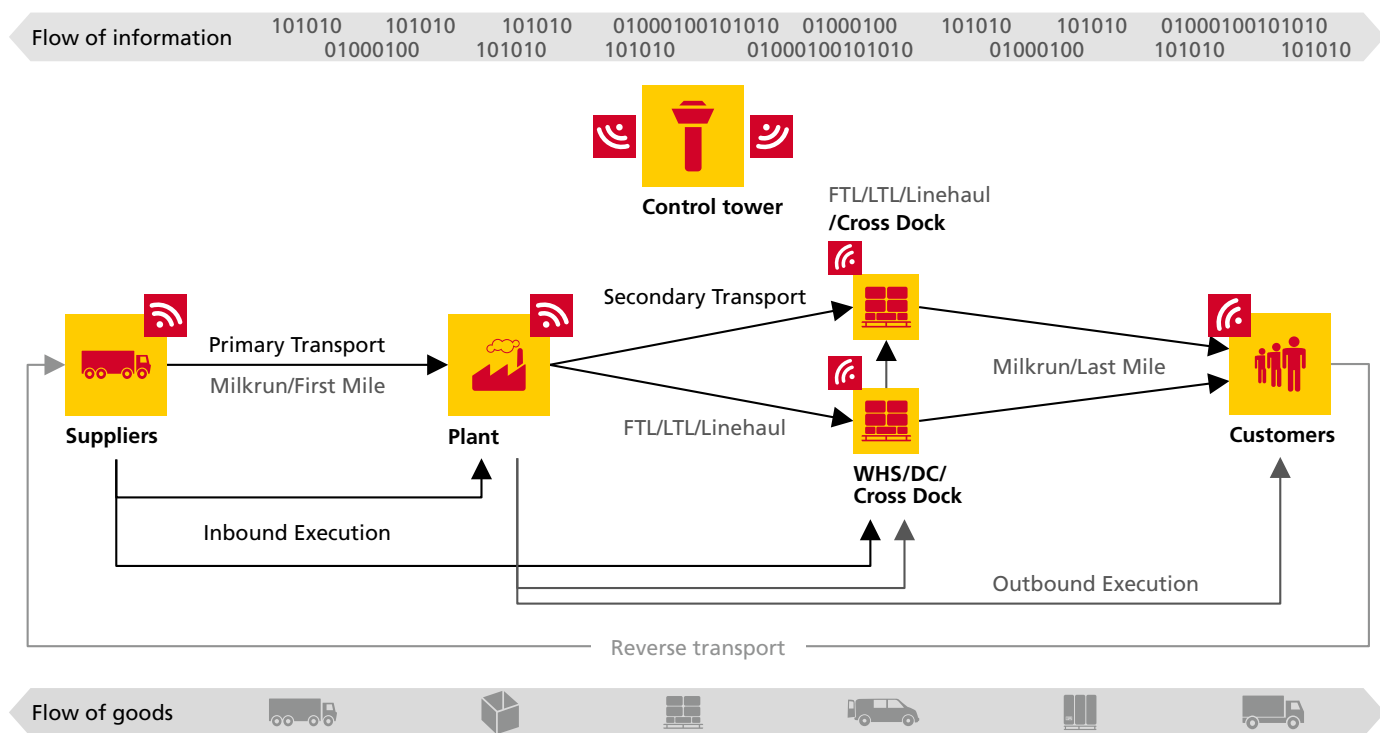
Flow of information
101010 101010 101010 01000100101010 01000100 101010 101010 01000100101010
01000100 101010 101010 01000100101010 01000100 101010 101010

Control tower

FTL/LTL/Linehaul
/Cross Dock

Secondary Transport

Primary Transport

Milkrun/First Mile

Milkrun/Last Mile

Suppliers

Plant

FTL/LTL/Linehaul

Customers

WHS/DC/
Cross Dock

Inbound Execution

Outbound Execution

Reverse transport

Flow of goods